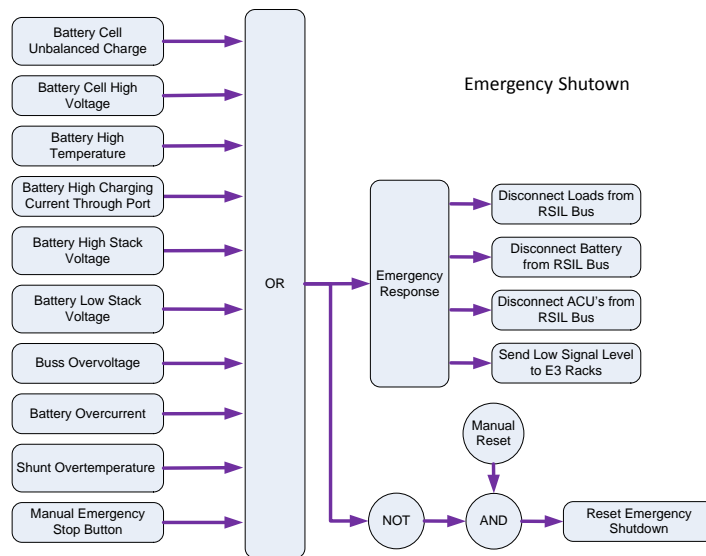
Battery Cell Unbalanced Charge

Battery Cell High Voltage

Battery High Temperature

Battery High Charging Current Through Port

Battery High Stack Voltage

Battery Low Stack Voltage

Buss Overvoltage

Battery Overcurrent

Shunt Overtemperature

Manual Emergency Stop Button

OR

Emergency Shutown

Emergency Response

Disconnect Loads from RSIL Bus

Disconnect Battery from RSIL Bus

Disconnect ACU's from RSIL Bus

Send Low Signal Level to E3 Racks

Manual Reset

NOT

AND

Reset Emergency Shutdown